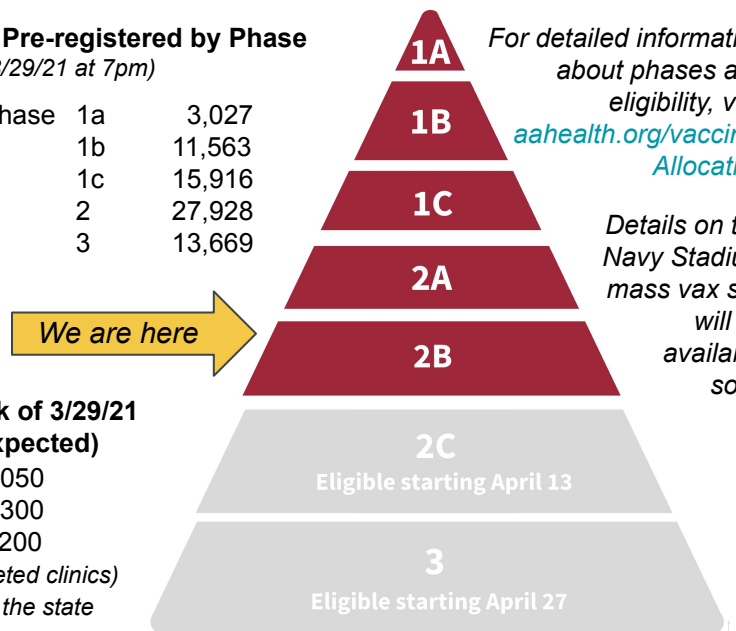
Pre-registered by Phase
/29/21 at 7pm)

| hase | 1a | 3,027 |
|---|---|---|
| | 1b | 11,563 |
| | 1c | 15,916 |
| | 2 | 27,928 |
| | 3 | 13,669 |

We are here

k of 3/29/21
xpected)
050
300
200
eted clinics)
the state

1A
1B
1C
2A
2B
2C
Eligible starting April 13
3
Eligible starting April 27

For detailed informati about phases a eligibility, v aahealth.org/vacci Allocat

Details on t Navy Stadiu mass vax s will availa so